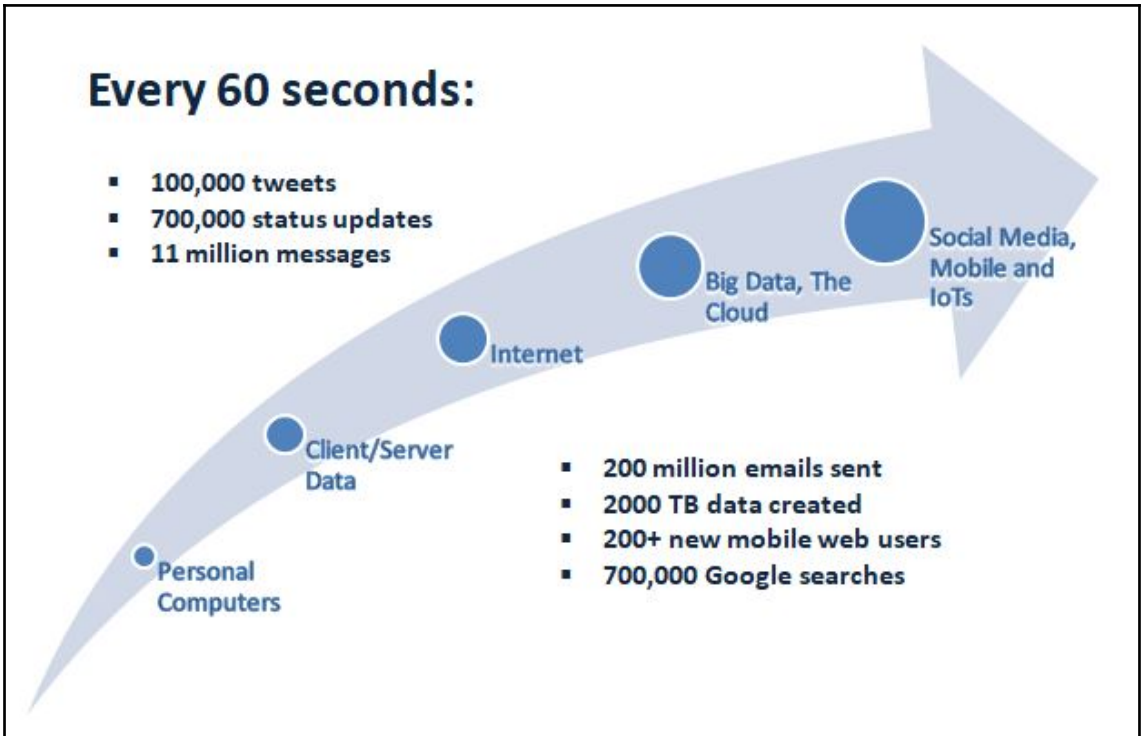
Every 60 seconds:

- 100,000 tweets
- 700,000 status updates
- 11 million messages

Social Media, Mobile and IoTs

Big Data, The Cloud

Internet

Client/Server Data

Personal Computers

- 200 million emails sent
- 2000 TB data created
- 200+ new mobile web users
- 700,000 Google searches